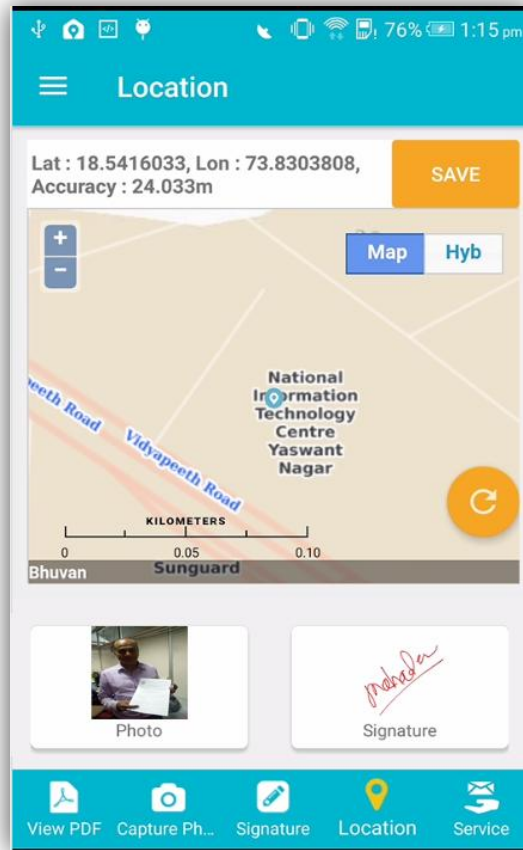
76% 1:15 pm

Location

Lat : 18.5416033, Lon : 73.8303808, Accuracy : 24.033m

SAVE

+
-

Map
Hyb

eeth Road
Vidyapeeth Road

National Information Technology Centre Yaswant Nagar

KILOMETERS
0
0.05
0.10

Bhuvan
Sunguard

Photo

Signature

View PDF
Capture Ph...
Signature
Location
Service